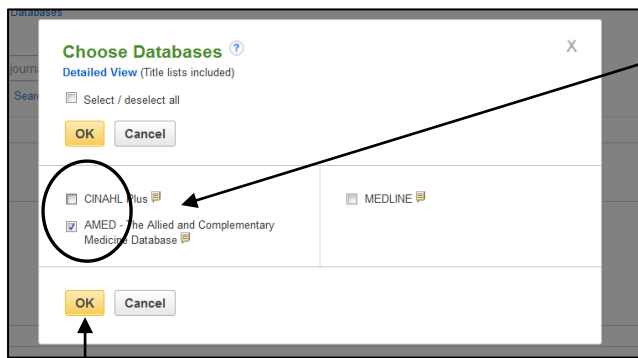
Databases

journ

Sear

Choose Databases ?

Detailed View (Title lists included)

X

Select / deselect all

OK Cancel

CINAHL Plus

AMED - The Allied and Complementary Medicine Database

MEDLINE

OK Cancel